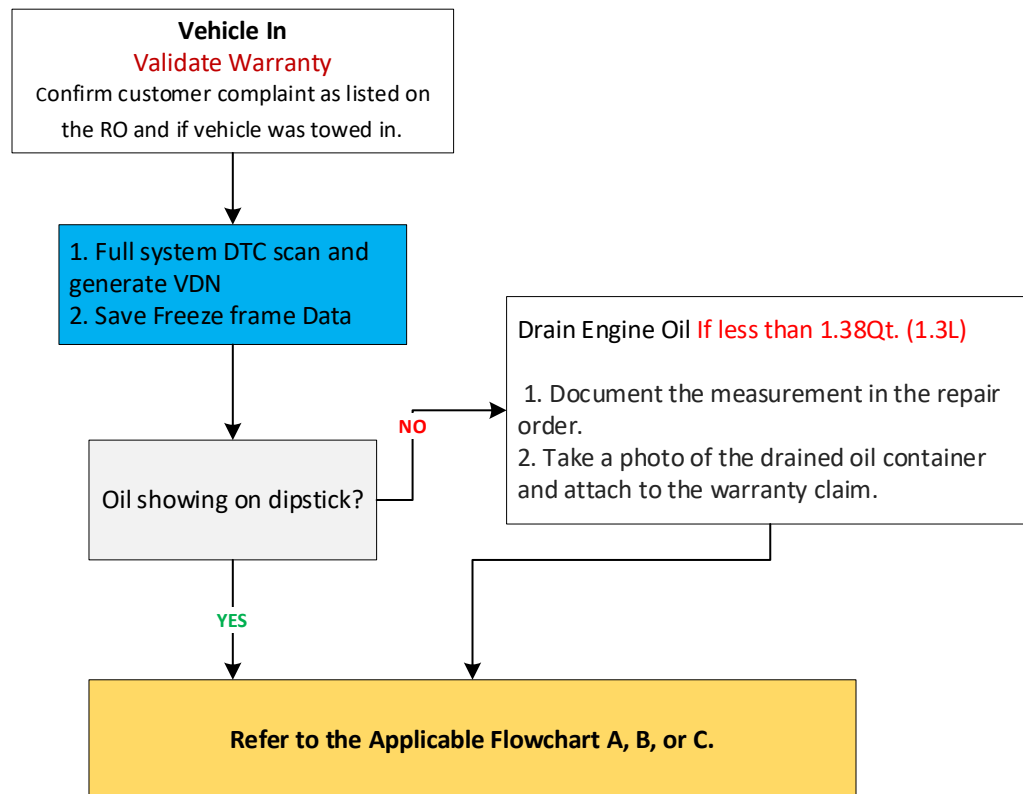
Vehicle In
Validate Warranty
Confirm customer complaint as listed on the RO and if vehicle was towed in.

1. Full system DTC scan and generate VDN
2. Save Freeze frame Data

Oil showing on dipstick?

NO

Drain Engine Oil If less than 1.38Qt. (1.3L)

1. Document the measurement in the repair order.
2. Take a photo of the drained oil container and attach to the warranty claim.

YES

Refer to the Applicable Flowchart A, B, or C.